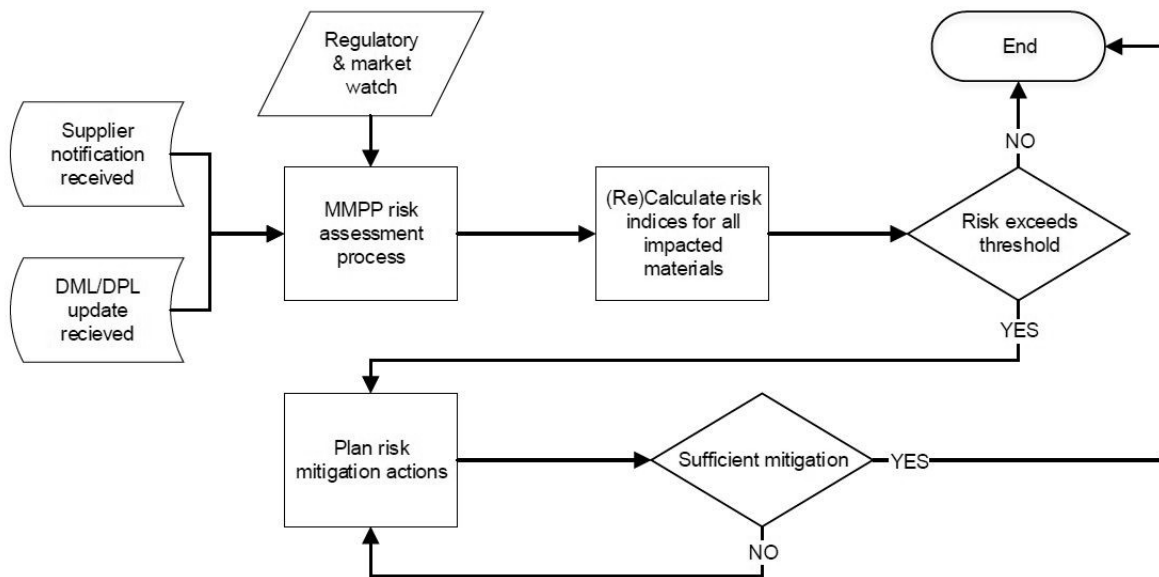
Regulatory & market watch

End

Supplier notification received

DML/DPL update recieved

MMPP risk assessment process

(Re)Calculate risk indices for all impacted materials

NO

Risk exceeds threshold

YES

Plan risk mitigation actions

Sufficient mitigation

YES

NO